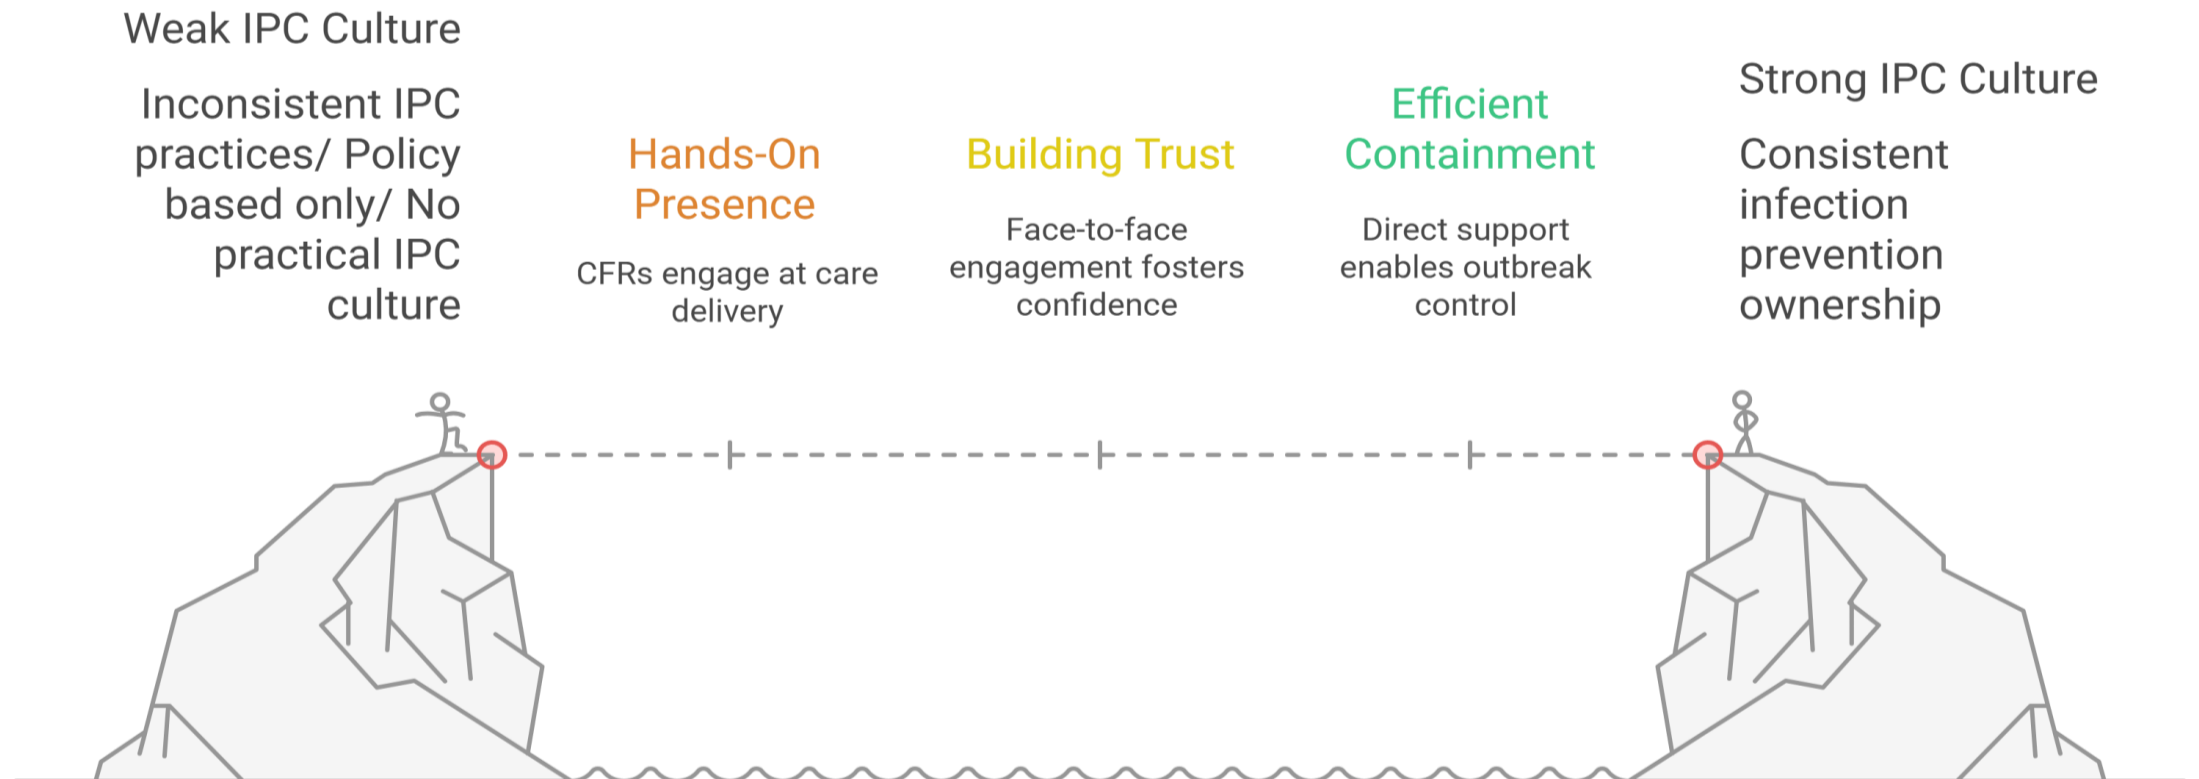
Weak IPC Culture

Inconsistent IPC practices/ Policy based only/ No practical IPC culture

Hands-On Presence

CFRs engage at care delivery

Building Trust

Face-to-face engagement fosters confidence

Efficient Containment

Direct support enables outbreak control

Strong IPC Culture

Consistent infection prevention ownership